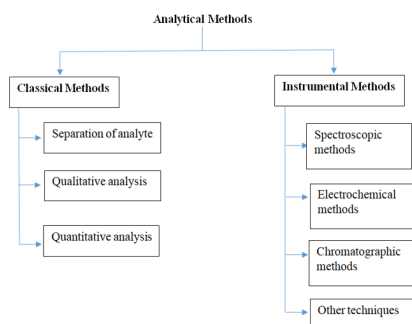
Analytical Methods

Classical Methods

Separation of analyte

Qualitative analysis

Quantitative analysis

Instrumental Methods

Spectroscopic methods

Electrochemical methods

Chromatographic methods

Other techniques